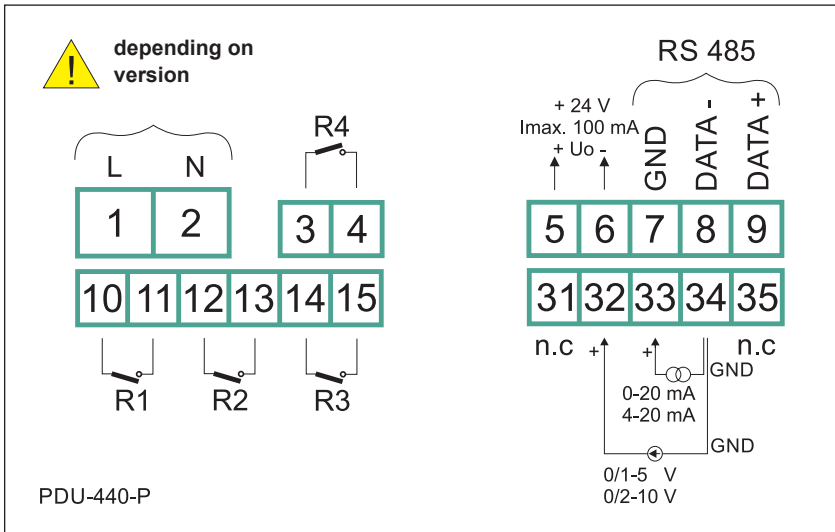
!

depending on version

L N

1 2

R4

3 4

10 11 12 13 14 15

R1 R2 R3

RS 485

+ 24 V
Imax. 100 mA
+ Uo -

GND DATA - DATA +

5 6 7 8 9

31 32 33 34 35

n.c

n.c

+

+

GND

0-20 mA
4-20 mA

GND

0/1-5 V
0/2-10 V

PDU-440-P